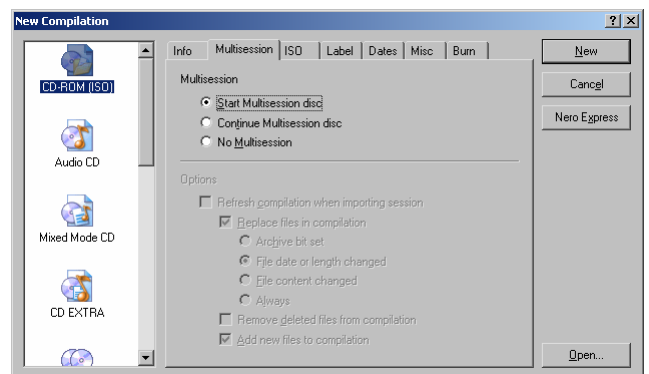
New Compilation

?
X

CD-ROM (ISO)

Audio CD

Mixed Mode CD

CD EXTRA

Info
Multisession
ISO
Label
Dates
Misc
Burn

Multisession

Start Multisession disc

Continue Multisession disc

No Multisession

Options

Refresh compilation when importing session

Replace files in compilation

Archive bit set

File date or length changed

File content changed

Always

Remove deleted files from compilation

Add new files to compilation

New

Cancel

Nero Express

Open...